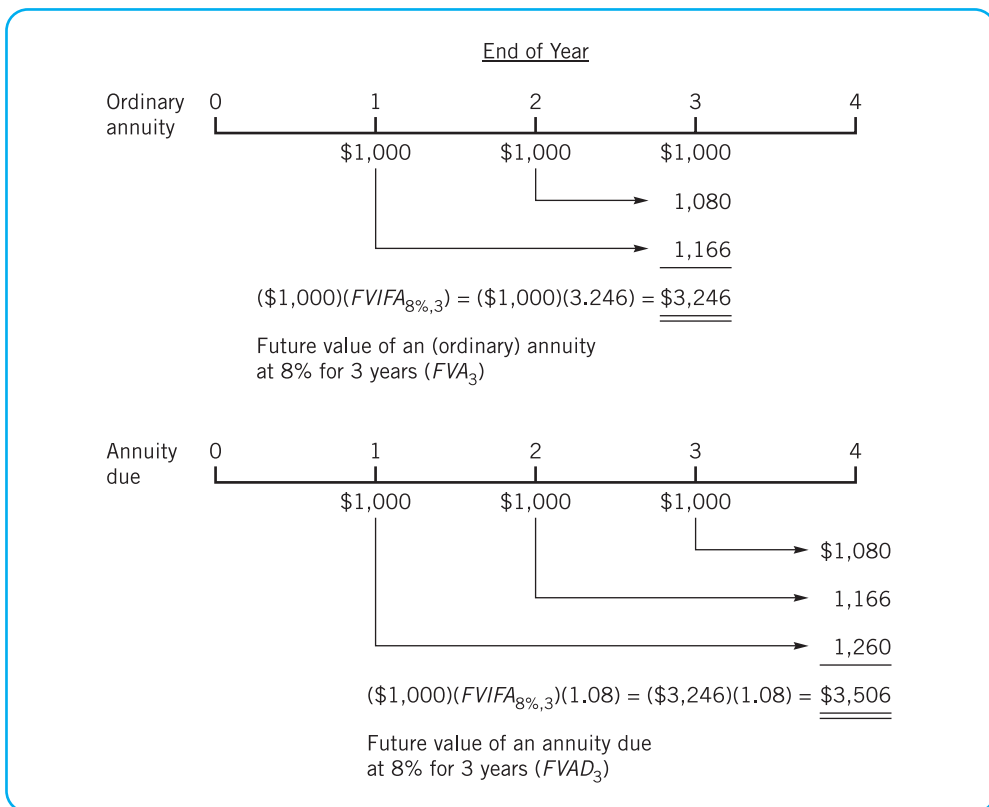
End of Year

Ordinary annuity
0 1 2 3 4
$1,000 $1,000 $1,000
1,080
1,166

(\$1,000)($FVIFA_{8\%,3}$) = (\$1,000)(3.246) = \$3,246

Future value of an (ordinary) annuity at 8% for 3 years ($FVA_3$)

Annuity due
0 1 2 3 4
$1,000 $1,000 $1,000
$1,080
1,166
1,260

(\$1,000)($FVIFA_{8\%,3}$)(1.08) = (\$3,246)(1.08) = \$3,506

Future value of an annuity due at 8% for 3 years ($FVAD_3$)